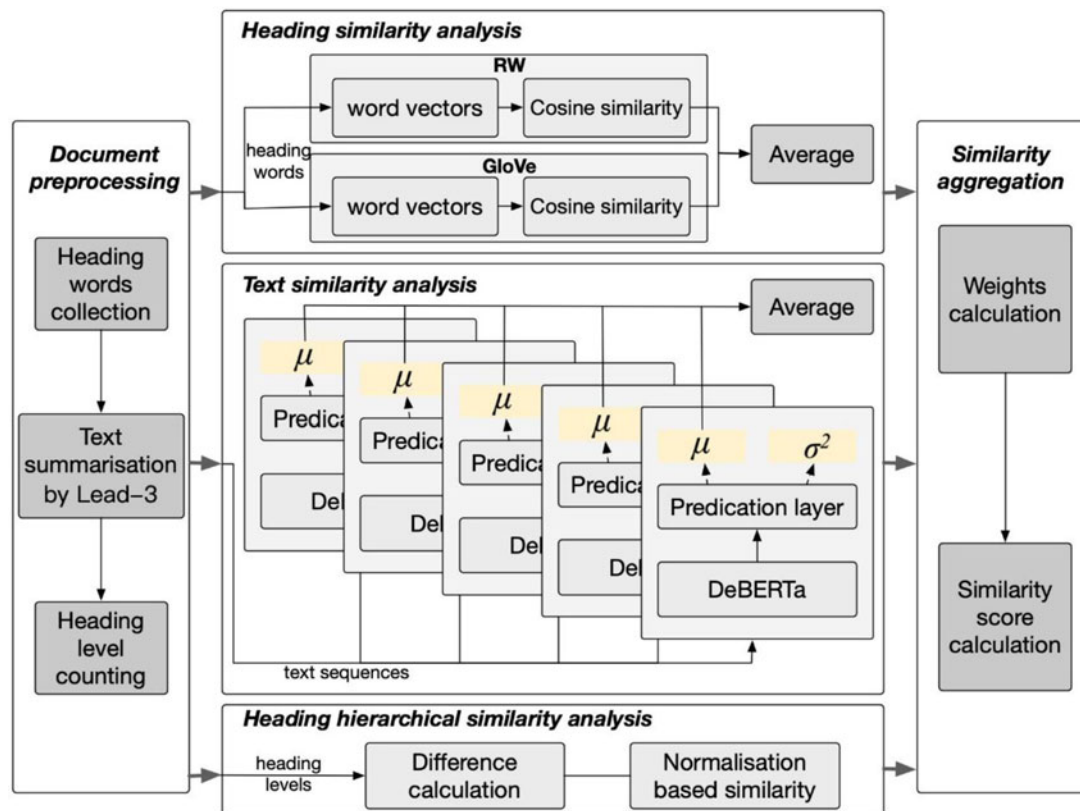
Heading similarity analysis

RW

word vectors

Cosine similarity

heading words

GloVe

word vectors

Cosine similarity

Average

Document preprocessing

Heading words collection

Text summarisation by Lead−3

Heading level counting

Text similarity analysis

Average

$\mu$

Predica

Del

$\mu$

Predica

Del

$\mu$

Predica

Del

$\mu$

Predica

Del

$\mu$

$\sigma^2$

Predication layer

DeBERTa

text sequences

Similarity aggregation

Weights calculation

Similarity score calculation

Heading hierarchical similarity analysis

heading levels

Difference calculation

Normalisation based similarity